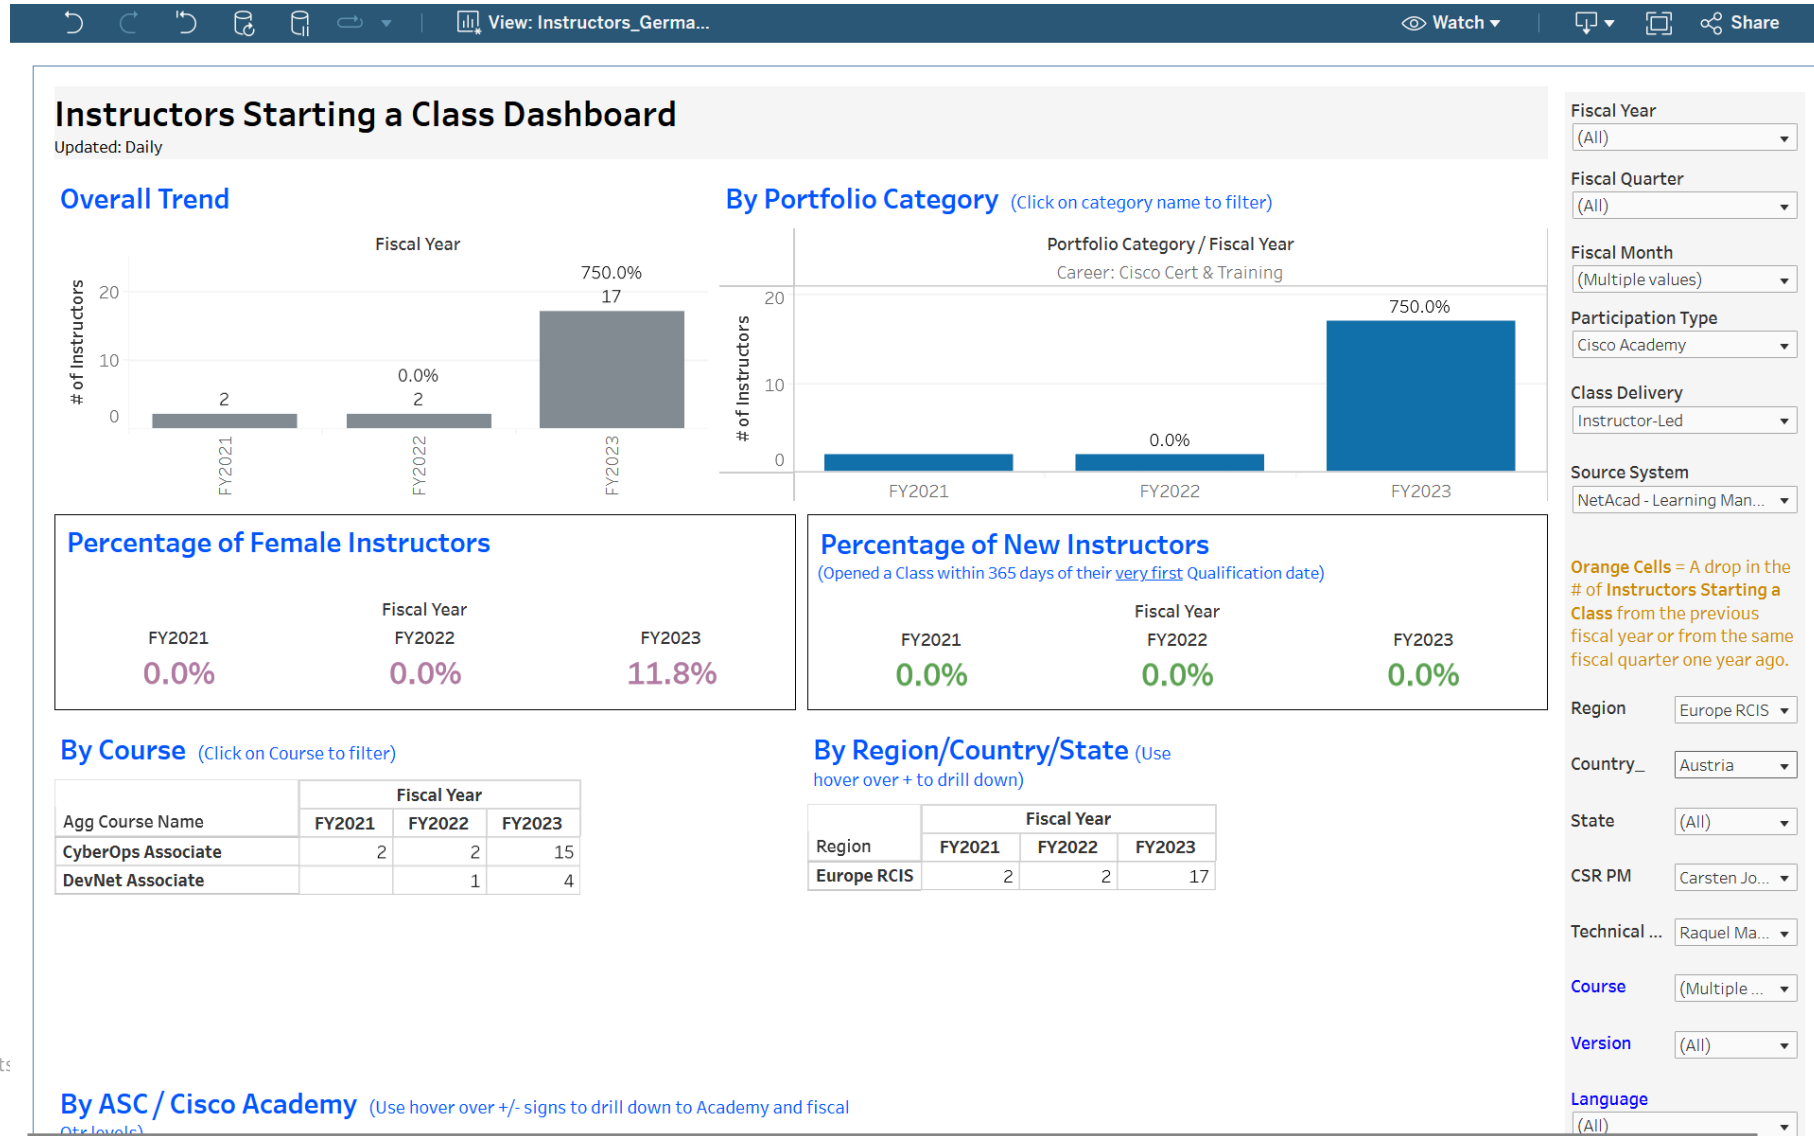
View: Instructors_Germa...

Watch

Share

Instructors Starting a Class Dashboard

Updated: Daily

Overall Trend

Fiscal Year

# of Instructors

20

10

0

2

0.0%
2

750.0%
17

FY2021

FY2022

FY2023

By Portfolio Category (Click on category name to filter)

Portfolio Category / Fiscal Year

Career: Cisco Cert & Training

# of Instructors

20

10

0

0.0%

750.0%

FY2021

FY2022

FY2023

Percentage of Female Instructors

Fiscal Year

| FY2021 | FY2022 | FY2023 |
|---|---|---|
| 0.0% | 0.0% | 11.8% |

Percentage of New Instructors

(Opened a Class within 365 days of their very first Qualification date)

Fiscal Year

| FY2021 | FY2022 | FY2023 |
|---|---|---|
| 0.0% | 0.0% | 0.0% |

By Course (Click on Course to filter)

| Agg Course Name | Fiscal Year FY2021 | FY2022 | FY2023 |
|---|---|---|---|
| CyberOps Associate | 2 | 2 | 15 |
| DevNet Associate | | 1 | 4 |

By Region/Country/State (Use hover over + to drill down)

| Region | Fiscal Year FY2021 | FY2022 | FY2023 |
|---|---|---|---|
| Europe RCIS | 2 | 2 | 17 |

By ASC / Cisco Academy (Use hover over +/- signs to drill down to Academy and fiscal Qtr levels)

Fiscal Year
(All)

Fiscal Quarter
(All)

Fiscal Month
(Multiple values)

Participation Type
Cisco Academy

Class Delivery
Instructor-Led

Source System
NetAcad - Learning Man...

Orange Cells = A drop in the # of Instructors Starting a Class from the previous fiscal year or from the same fiscal quarter one year ago.

Region Europe RCIS

Country_ Austria

State (All)

CSR PM Carsten Jo...

Technical ... Raquel Ma...

Course (Multiple ...

Version (All)

Language
(All)